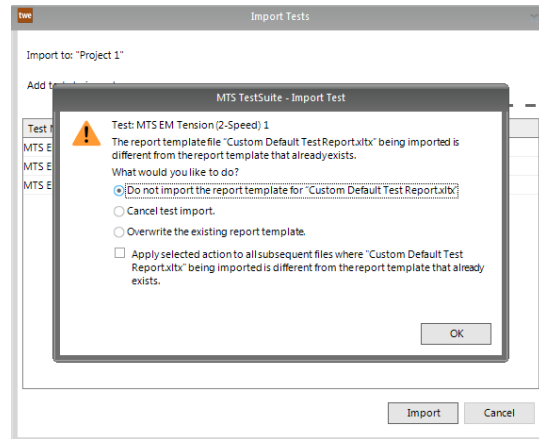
twe

Import Tests

Import to: "Project 1"

Add t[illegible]

Test N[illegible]
MTS E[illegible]
MTS E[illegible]
MTS E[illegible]

MTS TestSuite - Import Test

Test: MTS EM Tension (2-Speed) 1

The report template file "Custom Default TestReport.xltx" being imported is different from the report template that already exists.

What would you like to do?

Do not import the report template for "Custom Default Test Report.xltx"

Cancel test import.

Overwrite the existing report template.

Apply selected action to all subsequent files where "Custom Default Test Report.xltx" being imported is different from the report template that already exists.

OK

Import

Cancel